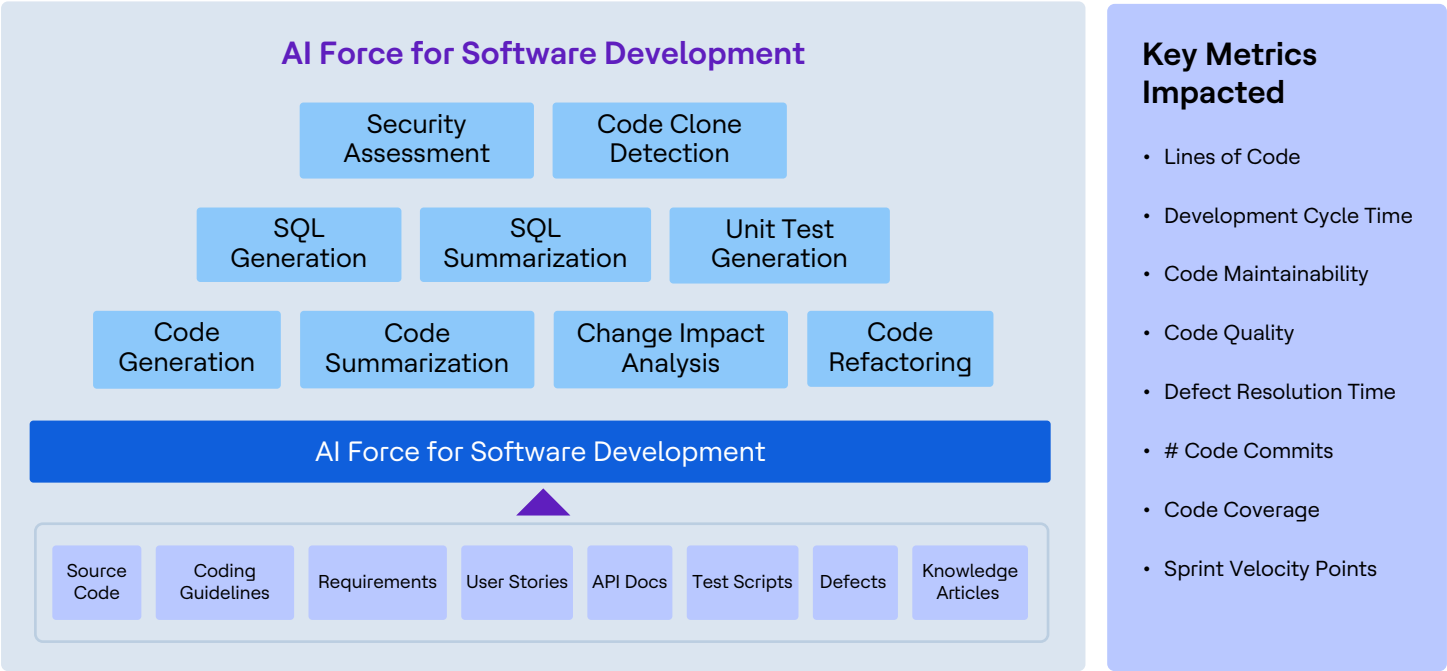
AI Force for Software Development

Security Assessment

Code Clone Detection

SQL Generation

SQL Summarization

Unit Test Generation

Code Generation

Code Summarization

Change Impact Analysis

Code Refactoring

AI Force for Software Development

Source Code

Coding Guidelines

Requirements

User Stories

API Docs

Test Scripts

Defects

Knowledge Articles

Key Metrics Impacted

• Lines of Code
• Development Cycle Time
• Code Maintainability
• Code Quality
• Defect Resolution Time
• # Code Commits
• Code Coverage
• Sprint Velocity Points